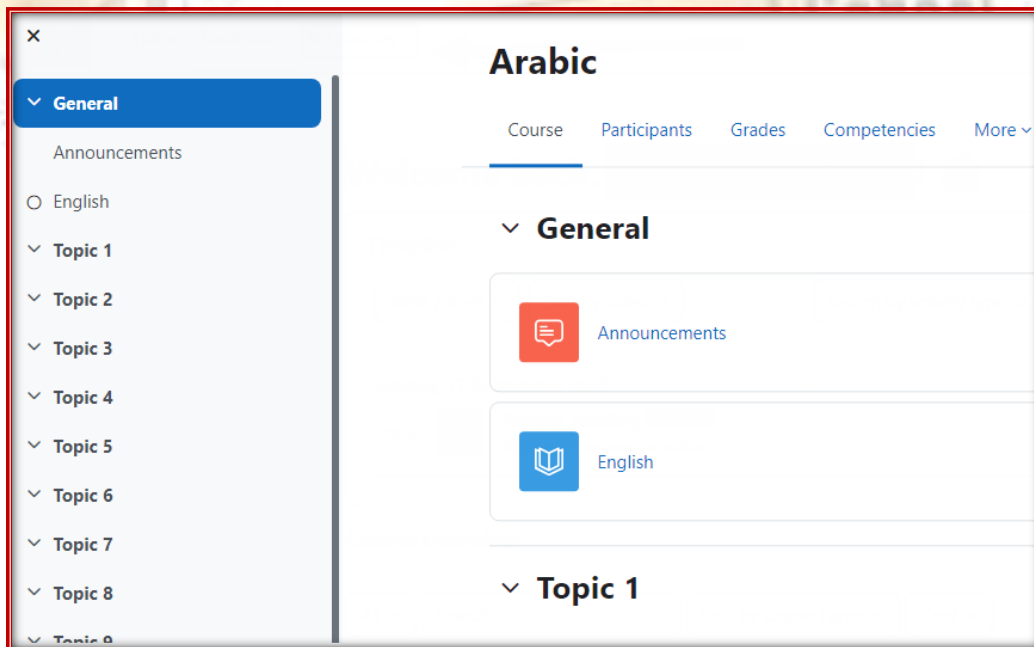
×

General

Announcements

English

Topic 1

Topic 2

Topic 3

Topic 4

Topic 5

Topic 6

Topic 7

Topic 8

Topic 9

Arabic

Course Participants Grades Competencies More

General

Announcements

English

Topic 1